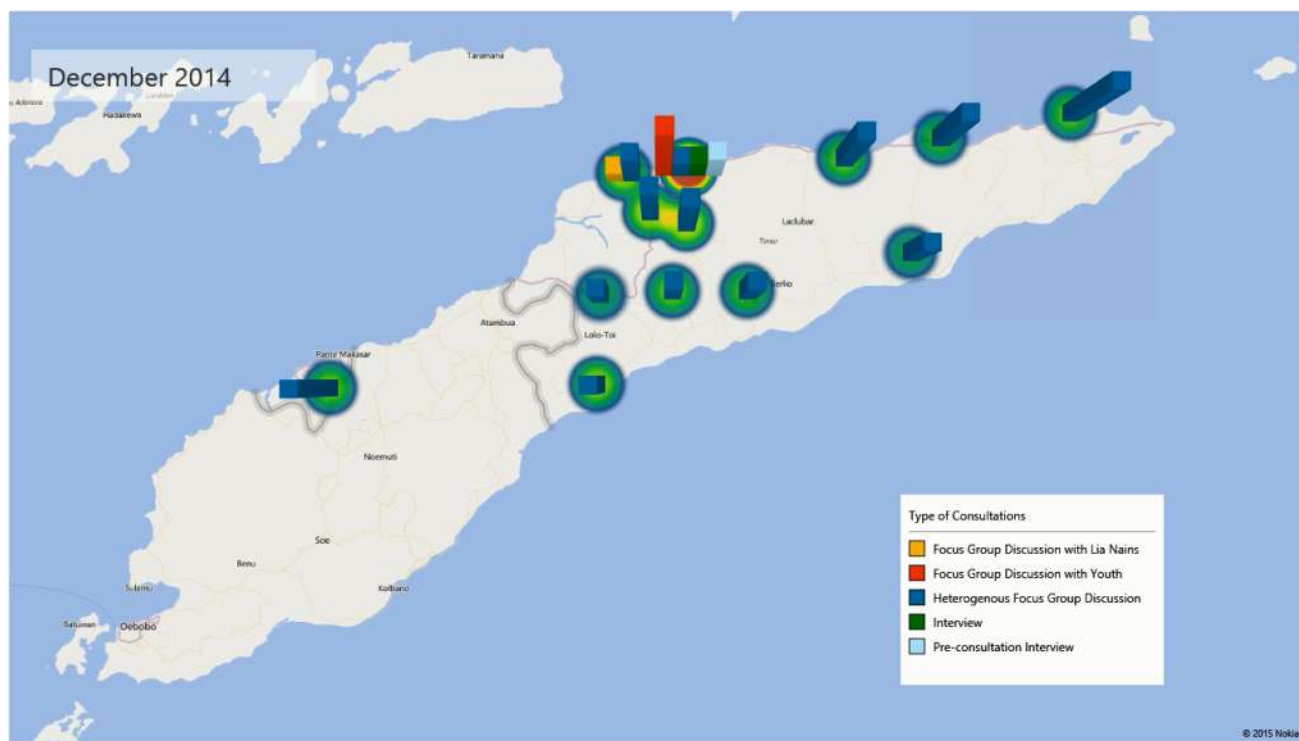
December 2014

Taramana

Adonara

Lembata

Hadakewa

Laclubar

Timor

Barique

Atambua

Lolo-Toi

Pante Makasar

Noemuti

Soe

Benu

Sulamu

Kolbano

Sesuman

Oebobo

Type of Consultations

Focus Group Discussion with Lia Nains

Focus Group Discussion with Youth

Heterogenous Focus Group Discussion

Interview

Pre-consultation Interview

© 2015 Nokia